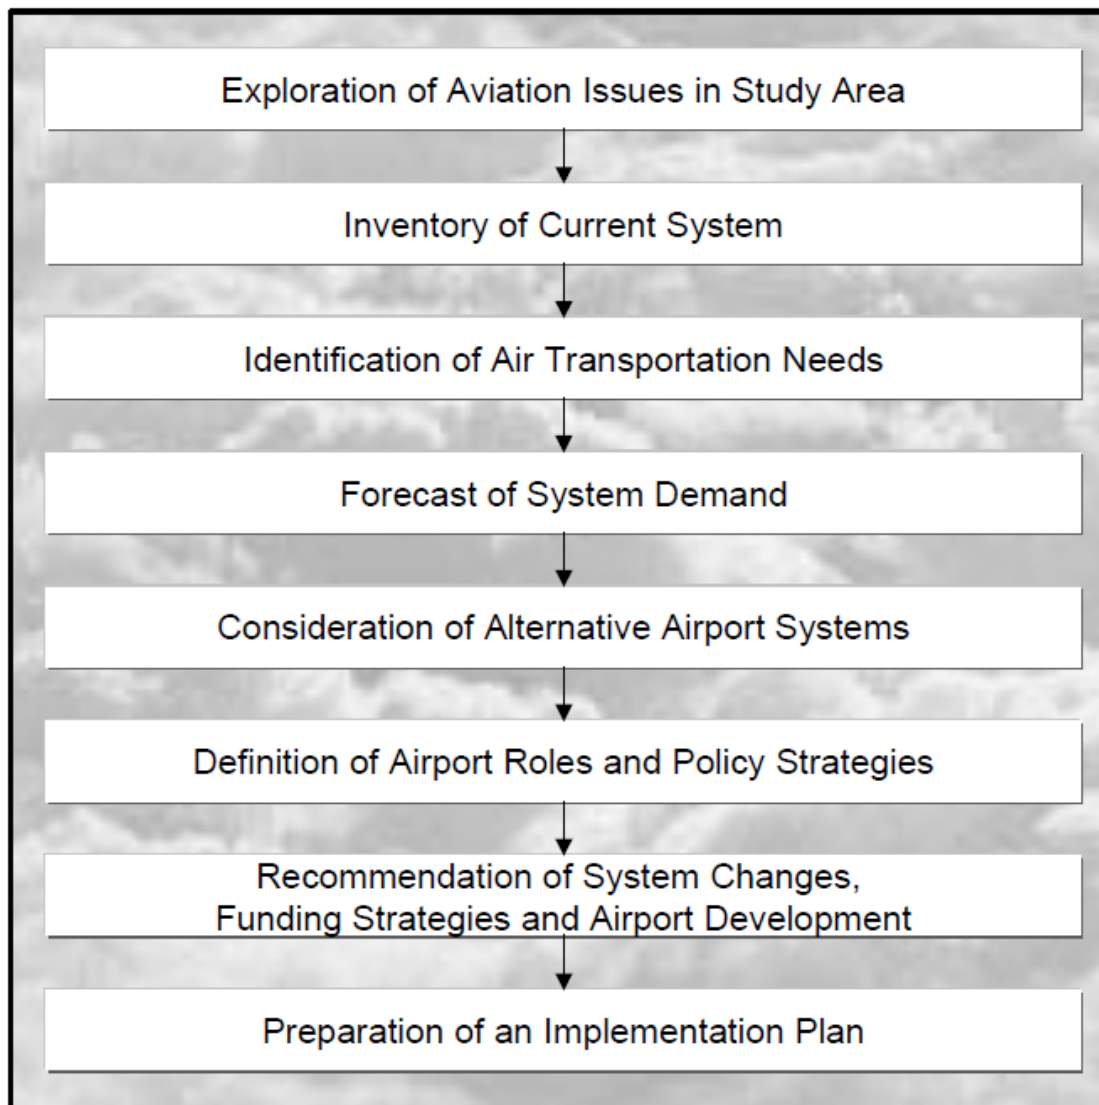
Exploration of Aviation Issues in Study Area

Inventory of Current System

Identification of Air Transportation Needs

Forecast of System Demand

Consideration of Alternative Airport Systems

Definition of Airport Roles and Policy Strategies

Recommendation of System Changes, Funding Strategies and Airport Development

Preparation of an Implementation Plan